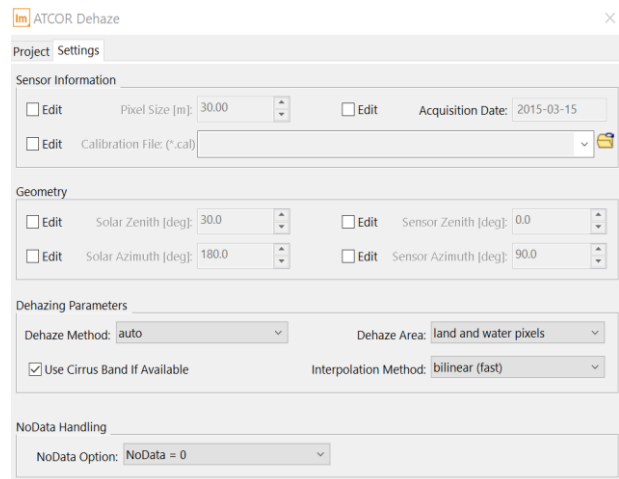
Im ATCOR Dehaze

Project Settings

Sensor Information

Edit Pixel Size [m]: 30.00

Edit Acquisition Date: 2015-03-15

Edit Calibration File: (*.cal)

Geometry

Edit Solar Zenith [deg]: 30.0

Edit Sensor Zenith [deg]: 0.0

Edit Solar Azimuth [deg]: 180.0

Edit Sensor Azimuth [deg]: 90.0

Dehazing Parameters

Dehaze Method: auto

Dehaze Area: land and water pixels

Use Cirrus Band If Available

Interpolation Method: bilinear (fast)

NoData Handling

NoData Option: NoData = 0